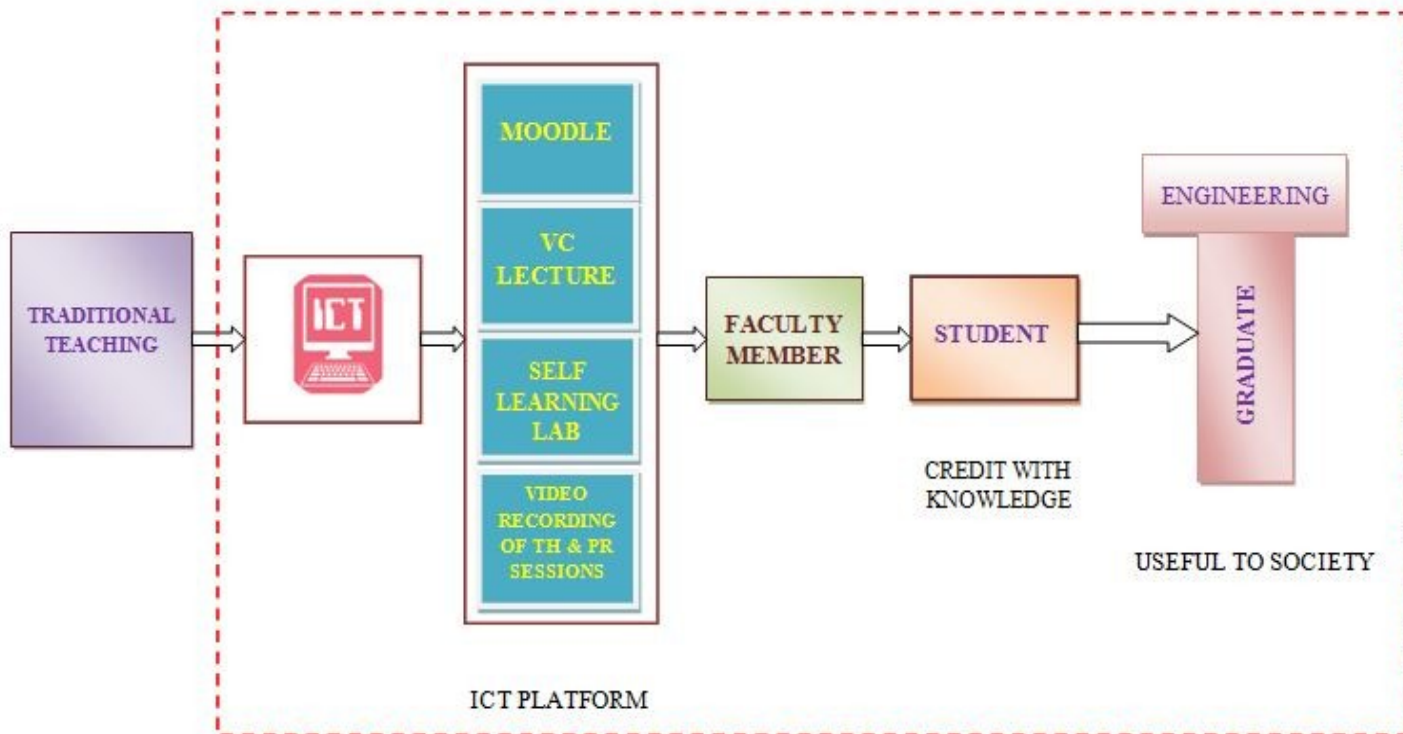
TRADITIONAL TEACHING

ICT

MOODLE

VC LECTURE

SELF LEARNING LAB

VIDEO RECORDING OF TH & PR SESSIONS

ICT PLATFORM

FACULTY MEMBER

STUDENT

CREDIT WITH KNOWLEDGE

ENGINEERING

GRADUATE

USEFUL TO SOCIETY